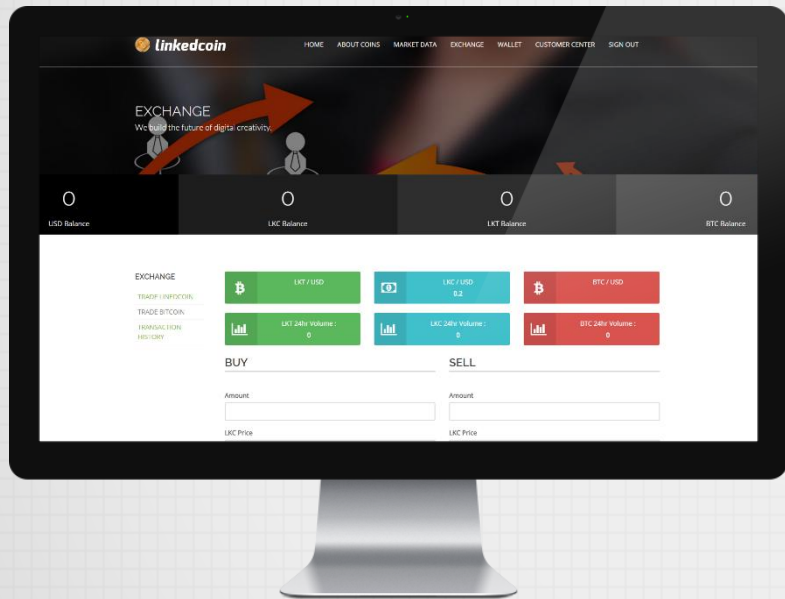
linkedcoin

HOME ABOUT COINS MARKET DATA EXCHANGE WALLET CUSTOMER CENTER SIGN OUT

EXCHANGE
We build the future of digital creativity.

0
USD Balance

0
LKC Balance

0
LKT Balance

0
BTC Balance

EXCHANGE
TRADE LINKEDCOIN
TRADE BITCOIN
TRANSACTION HISTORY

LKT / USD

LKC / USD
0.2

BTC / USD

LKT 24hr Volume :
0

LKC 24hr Volume :
0

BTC 24hr Volume :
0

BUY

Amount

LKC Price

SELL

Amount

LKC Price